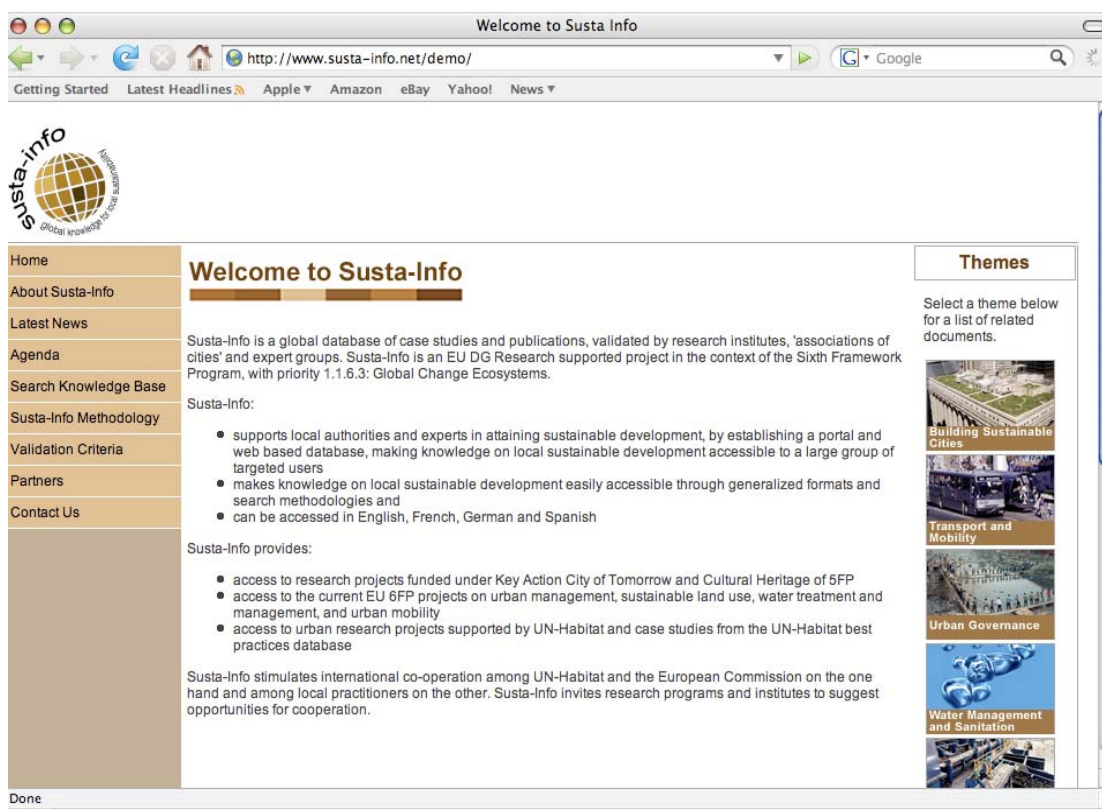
Welcome to Susta Info

http://www.susta-info.net/demo/

Google

Getting Started   Latest Headlines   Apple ▾   Amazon   eBay   Yahoo!   News ▾

susta-info
global knowledge for local sustainability

Home
About Susta-Info
Latest News
Agenda
Search Knowledge Base
Susta-Info Methodology
Validation Criteria
Partners
Contact Us

Welcome to Susta-Info

Susta-Info is a global database of case studies and publications, validated by research institutes, 'associations of cities' and expert groups. Susta-Info is an EU DG Research supported project in the context of the Sixth Framework Program, with priority 1.1.6.3: Global Change Ecosystems.

Susta-Info:

- supports local authorities and experts in attaining sustainable development, by establishing a portal and web based database, making knowledge on local sustainable development accessible to a large group of targeted users
- makes knowledge on local sustainable development easily accessible through generalized formats and search methodologies and
- can be accessed in English, French, German and Spanish

Susta-Info provides:

- access to research projects funded under Key Action City of Tomorrow and Cultural Heritage of 5FP
- access to the current EU 6FP projects on urban management, sustainable land use, water treatment and management, and urban mobility
- access to urban research projects supported by UN-Habitat and case studies from the UN-Habitat best practices database

Susta-Info stimulates international co-operation among UN-Habitat and the European Commission on the one hand and among local practitioners on the other. Susta-Info invites research programs and institutes to suggest opportunities for cooperation.

Themes

Select a theme below for a list of related documents.

Building Sustainable Cities
Transport and Mobility
Urban Governance
Water Management and Sanitation

Done